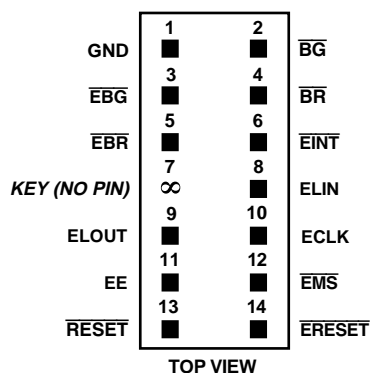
| | | | |
|---|---|---|---|
| GND | 1 | 2 | $\overline{BG}$ |
| $\overline{EBG}$ | 3 | 4 | $\overline{BR}$ |
| $\overline{EBR}$ | 5 | 6 | $\overline{EINT}$ |
| *KEY (NO PIN)* | 7 ∞ | 8 | ELIN |
| ELOUT | 9 | 10 | ECLK |
| EE | 11 | 12 | $\overline{EMS}$ |
| $\overline{RESET}$ | 13 | 14 | $\overline{ERESET}$ |

TOP VIEW